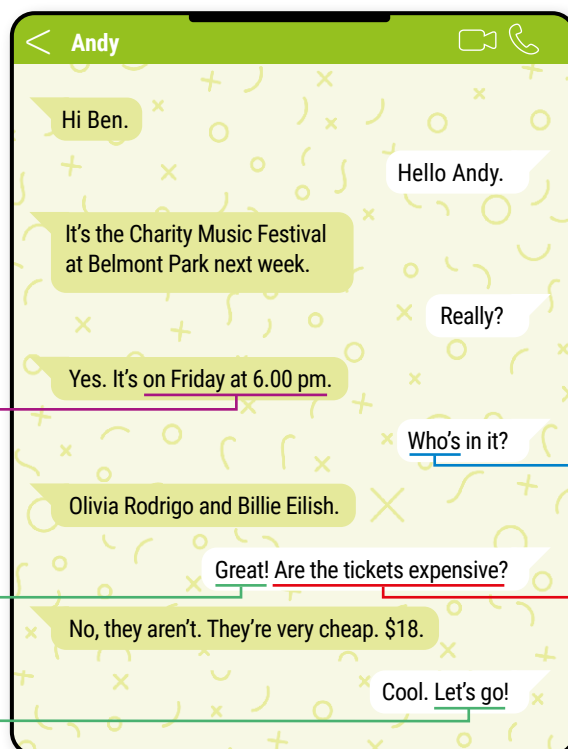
Andy

Hi Ben.

Hello Andy.

It's the Charity Music Festival at Belmont Park next week.

Really?

Yes. It's on Friday at 6.00 pm.

Who's in it?

Olivia Rodrigo and Billie Eilish.

Great! Are the tickets expensive?

No, they aren't. They're very cheap. $18.

Cool. Let's go!